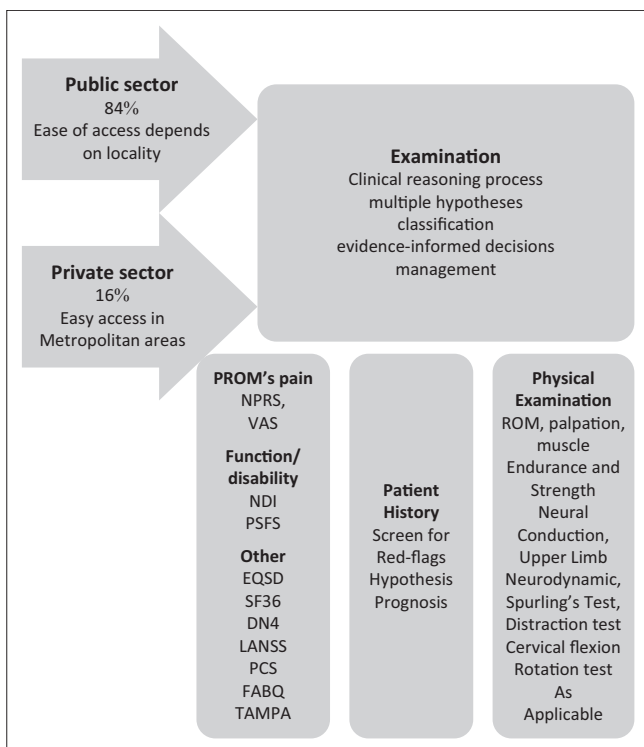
**Public sector**
84%
Ease of access depends on locality

**Private sector**
16%
Easy access in Metropolitan areas

**Examination**
Clinical reasoning process
multiple hypotheses
classification
evidence-informed decisions
management

**PROM's pain**
NPRS,
VAS

**Function/ disability**
NDI
PSFS

**Other**
EQSD
SF36
DN4
LANSS
PCS
FABQ
TAMPA

**Patient History**
Screen for Red-flags
Hypothesis
Prognosis

**Physical Examination**
ROM, palpation, muscle Endurance and Strength
Neural Conduction, Upper Limb Neurodynamic, Spurling's Test, Distraction test
Cervical flexion Rotation test
As Applicable